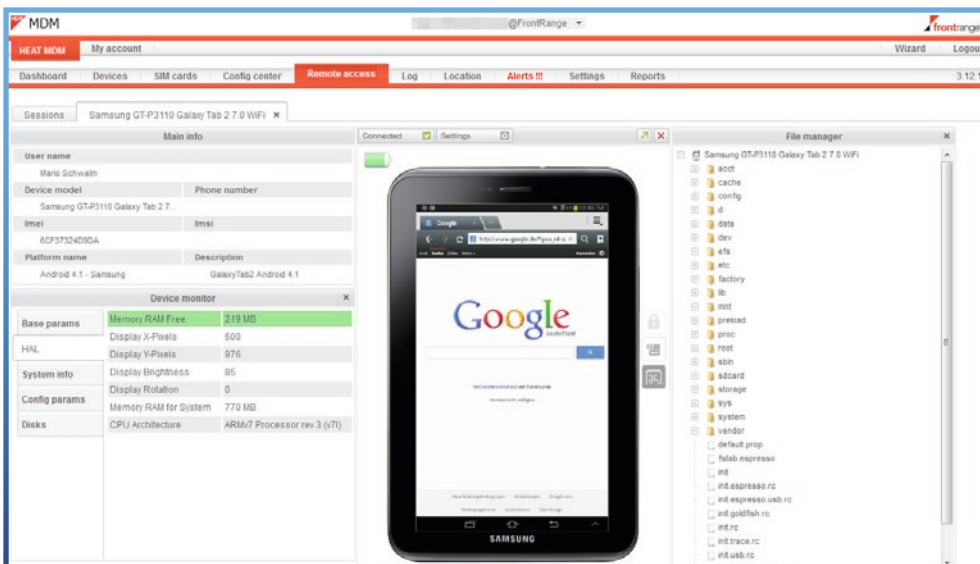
MDM

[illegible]@FrontRange

frontrange

HEAT MDM My account Wizard Logou

Dashboard Devices SIM cards Config center Remote access Log Location Alerts !!! Settings Reports 3.12.

Sessions Samsung GT-P3110 Galaxy Tab 2 7.0 WiFi ×

Main info

User name
Mario Schwalm

Device model
Samsung GT-P3110 Galaxy Tab 2 7...

Phone number

Imei
6CF37324D9DA

Imsi

Platform name
Android 4.1 - Samsung

Description
GalaxyTab2 Android 4.1

Device monitor ×

Base params
HAL
System info
Config params
Disks

| Memory RAM Free | 219 MB |
|---|---|
| Display X-Pixels | 600 |
| Display Y-Pixels | 976 |
| Display Brightness | 85 |
| Display Rotation | 0 |
| Memory RAM for System | 770 MB |
| CPU Architecture | ARMv7 Processor rev 3 (v7l) |

Connected Settings

Google

Google

SAMSUNG

File manager ×

Samsung GT-P3110 Galaxy Tab 2 7.0 WiFi
acct
cache
config
d
data
dev
efs
etc
factory
lib
mnt
preload
proc
root
sbin
sdcard
storage
sys
system
vendor
default.prop
fstab.espresso
init
init.espresso.rc
init.espresso.usb.rc
init.goldfish.rc
init.rc
init.trace.rc
init.usb.rc